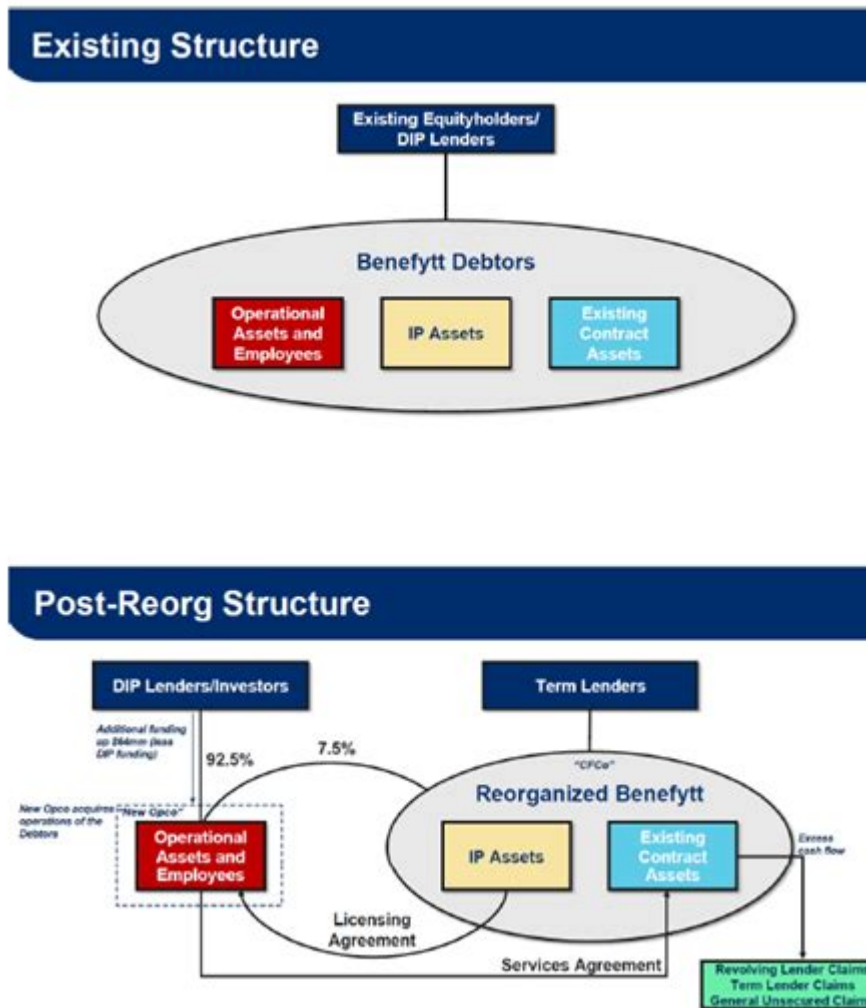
Existing Structure

Existing Equityholders/ DIP Lenders

Benefytt Debtors

Operational Assets and Employees

IP Assets

Existing Contract Assets

Post-Reorg Structure

DIP Lenders/Investors

Term Lenders

Additional funding up $64mm (less DIP funding)

92.5%

7.5%

"CFCo"

New Opco acquires operations of the Debtors

"New Opco"

Reorganized Benefytt

Operational Assets and Employees

IP Assets

Existing Contract Assets

Excess cash flow

Licensing Agreement

Services Agreement

Revolving Lender Claim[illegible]
Term Lender Claims
General Unsecured Clai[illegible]